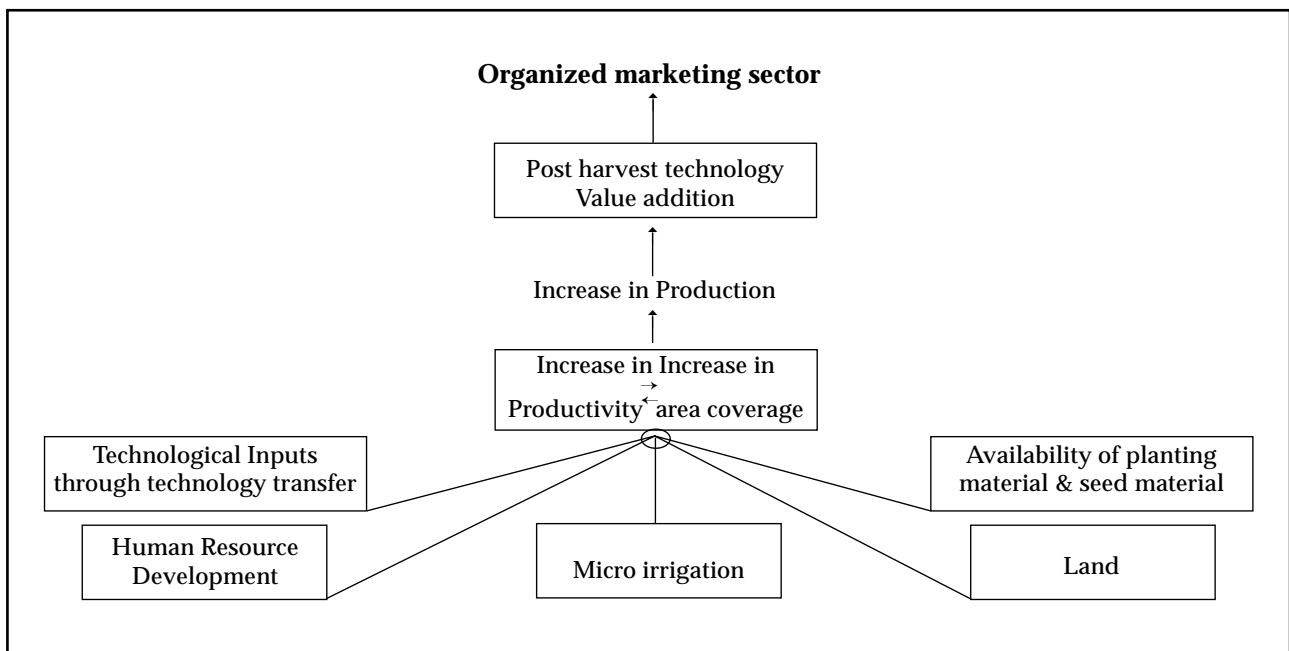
**Organized marketing sector**

Post harvest technology
Value addition

Increase in Production

Increase in Increase in
Productivity $\rightleftarrows$ area coverage

Technological Inputs through technology transfer

Availability of planting material & seed material

Human Resource Development

Micro irrigation

Land